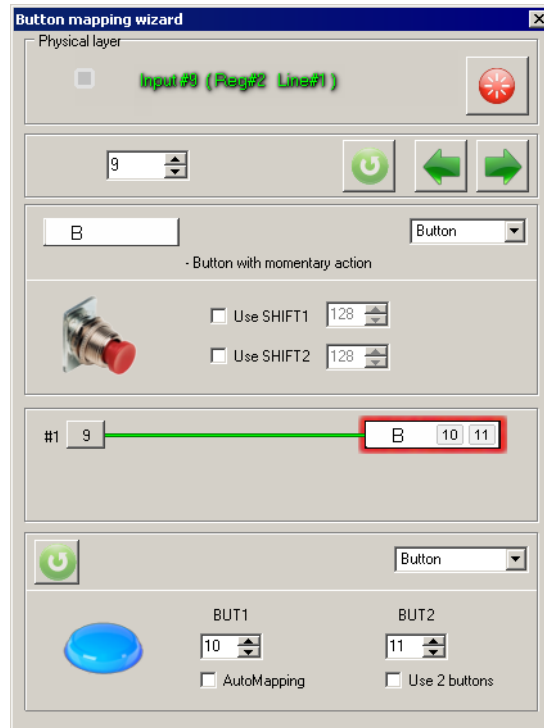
Button mapping wizard

Physical layer

Input #9 ( Reg#2 Line#1 )

9

B

Button

- Button with momentary action

Use SHIFT1 128

Use SHIFT2 128

#1 9

B 10 11

Button

BUT1

10

AutoMapping

BUT2

11

Use 2 buttons